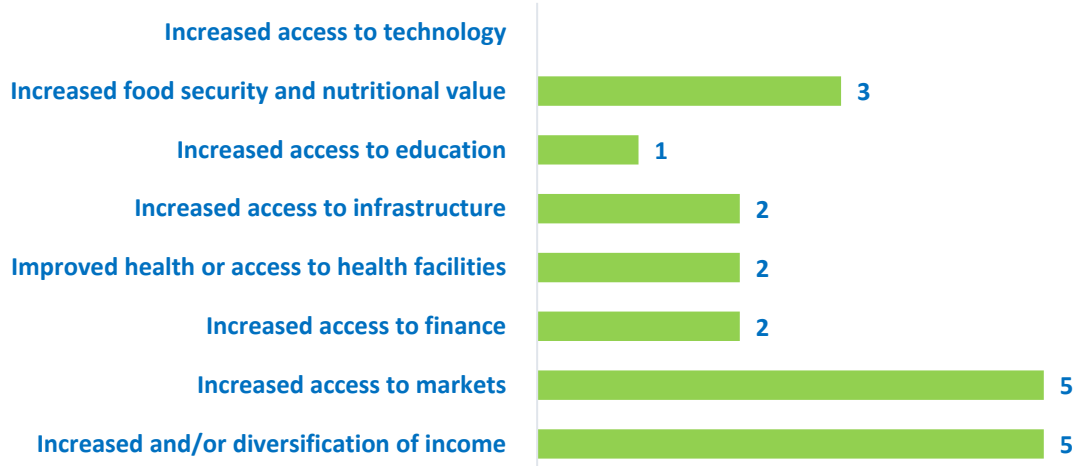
Increased access to technology

Increased food security and nutritional value 3

Increased access to education 1

Increased access to infrastructure 2

Improved health or access to health facilities 2

Increased access to finance 2

Increased access to markets 5

Increased and/or diversification of income 5